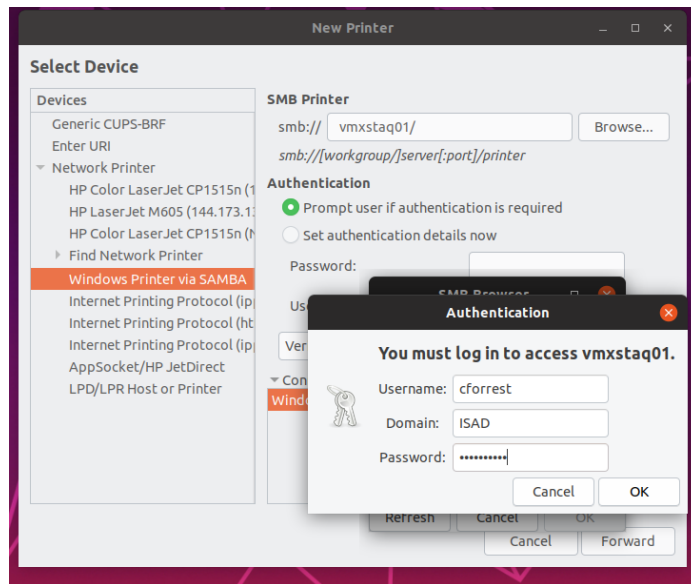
New Printer

Select Device

Devices
Generic CUPS-BRF
Enter URI
Network Printer
HP Color LaserJet CP1515n (1
HP LaserJet M605 (144.173.1
HP Color LaserJet CP1515n (
Find Network Printer
Windows Printer via SAMBA
Internet Printing Protocol (ip
Internet Printing Protocol (ht
Internet Printing Protocol (ip
AppSocket/HP JetDirect
LPD/LPR Host or Printer

SMB Printer
smb:// vmxstaq01/ Browse...
smb://[workgroup/]server[:port]/printer

Authentication
Prompt user if authentication is required
Set authentication details now
Password:
Us
Ver
Con
Windo

SMB Browser

Authentication
You must log in to access vmxstaq01.
Username: cforrest
Domain: ISAD
Password: ••••••••••
Cancel OK

Refresh Cancel OK
Cancel Forward